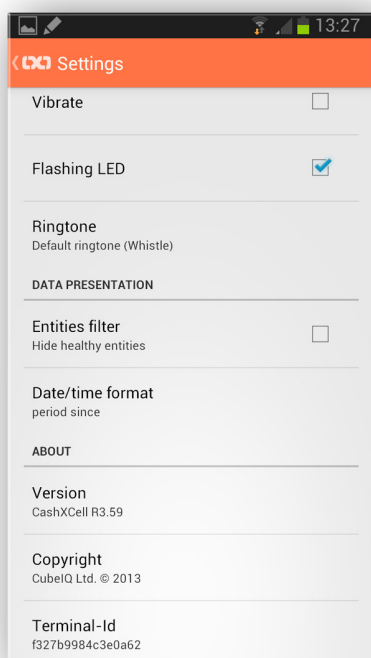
13:27

Settings

Vibrate

Flashing LED

Ringtone
Default ringtone (Whistle)

DATA PRESENTATION

Entities filter
Hide healthy entities

Date/time format
period since

ABOUT

Version
CashXCell R3.59

Copyright
CubeIQ Ltd. © 2013

Terminal-Id
f327b9984c3e0a62